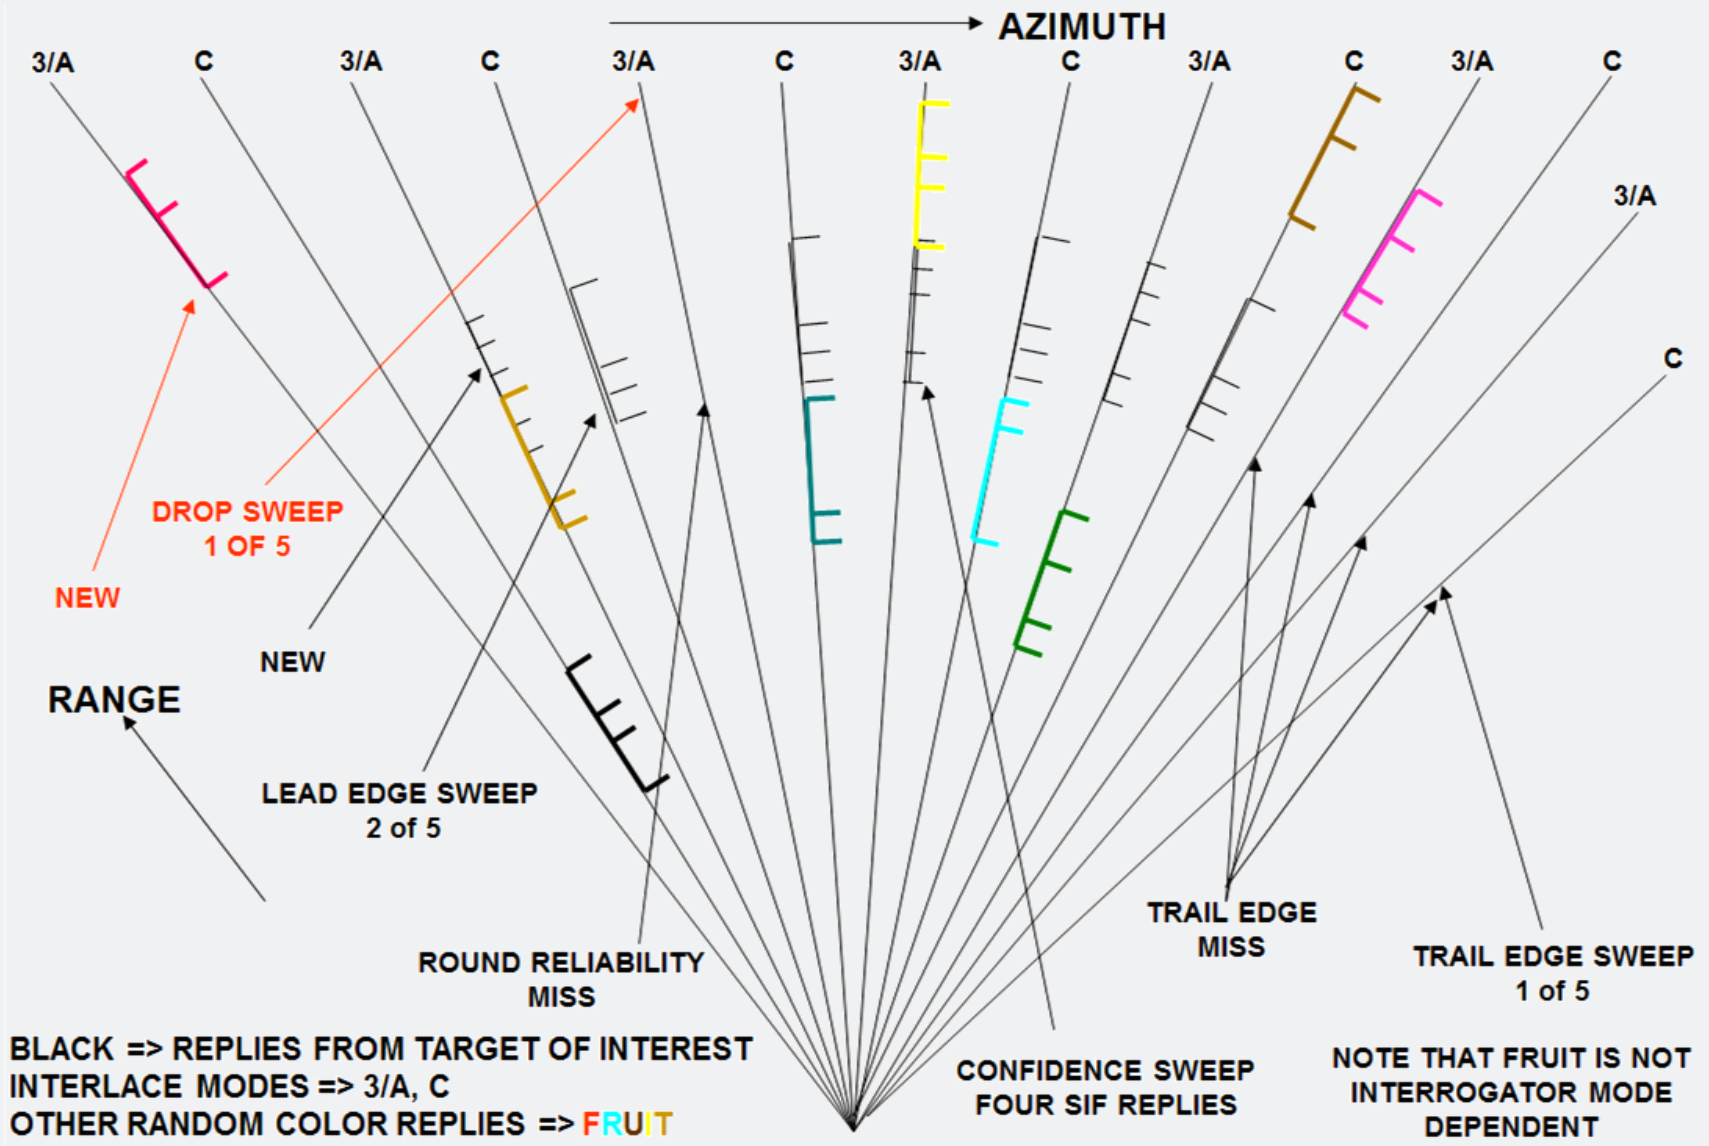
AZIMUTH

3/A C 3/A C 3/A C 3/A C 3/A C 3/A C

3/A

C

DROP SWEEP
1 OF 5

NEW

NEW

RANGE

LEAD EDGE SWEEP
2 of 5

ROUND RELIABILITY
MISS

TRAIL EDGE
MISS

TRAIL EDGE SWEEP
1 of 5

BLACK => REPLIES FROM TARGET OF INTEREST
INTERLACE MODES => 3/A, C
OTHER RANDOM COLOR REPLIES => FRUIT

CONFIDENCE SWEEP
FOUR SIF REPLIES

NOTE THAT FRUIT IS NOT
INTERROGATOR MODE
DEPENDENT